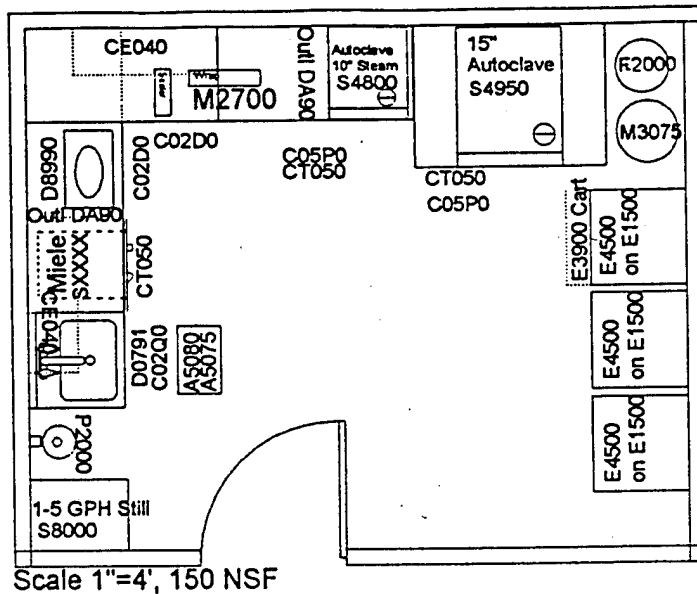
CE040
Wsp
M2700
Out DA90
Autoclave 10" Steam S4800
15" Autoclave S4950
F2000
M3075
D8990
C02D0
C02D0
C05P0
CT050
CT050
C05P0
Out DA90
Miele SXXXX
CT050
E3900 Cart
E4500 on E1500
CE040
D0791
C02Q0
A5080
A5075
E4500 on E1500
P2000
E4500 on E1500
1-5 GPH Still
S8000
Scale 1"=4', 150 NSF